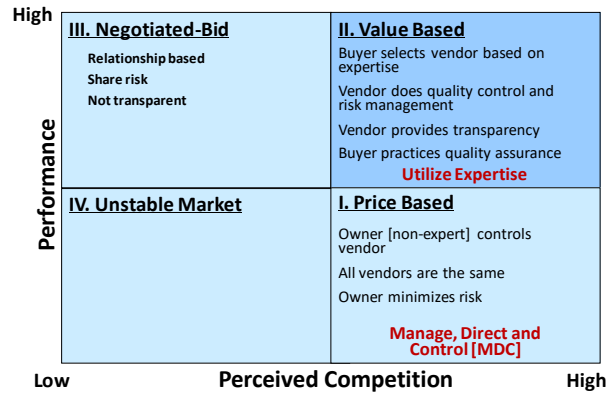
High

Performance

III. Negotiated-Bid

Relationship based
Share risk
Not transparent

II. Value Based

Buyer selects vendor based on expertise

Vendor does quality control and risk management

Vendor provides transparency

Buyer practices quality assurance

Utilize Expertise

IV. Unstable Market

I. Price Based

Owner [non-expert] controls vendor

All vendors are the same

Owner minimizes risk

Manage, Direct and Control [MDC]

Low

Perceived Competition

High